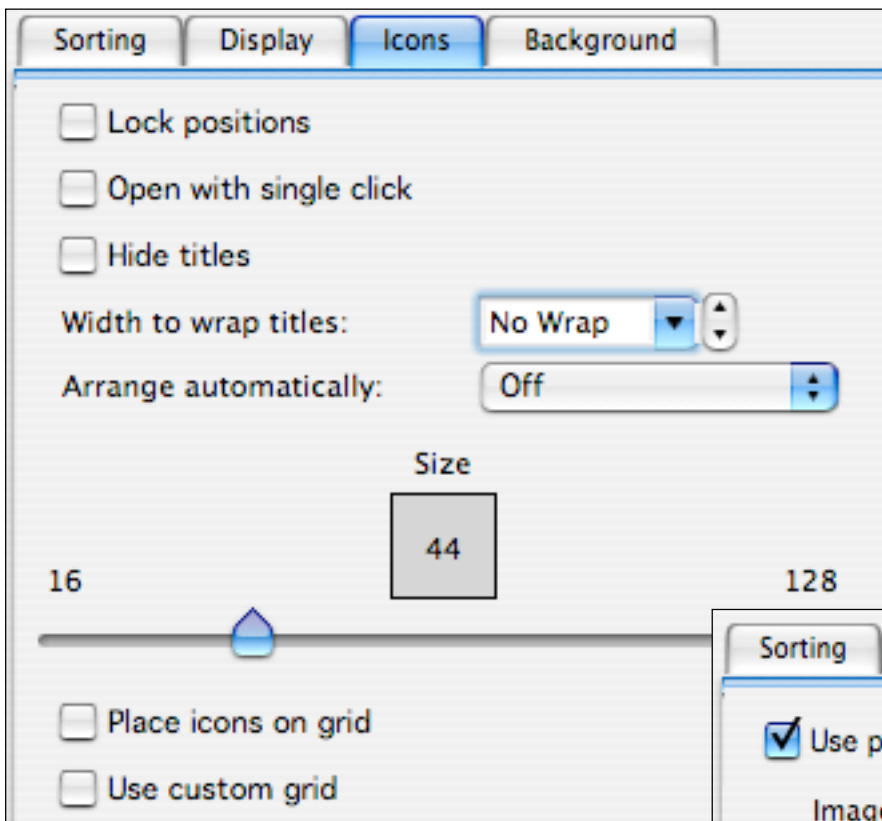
Sorting Display Icons Background

Lock positions

Open with single click

Hide titles

Width to wrap titles: No Wrap

Arrange automatically: Off

Size

44

16

128

Place icons on grid

Use custom grid

Sorting

Use p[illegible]

Imag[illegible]